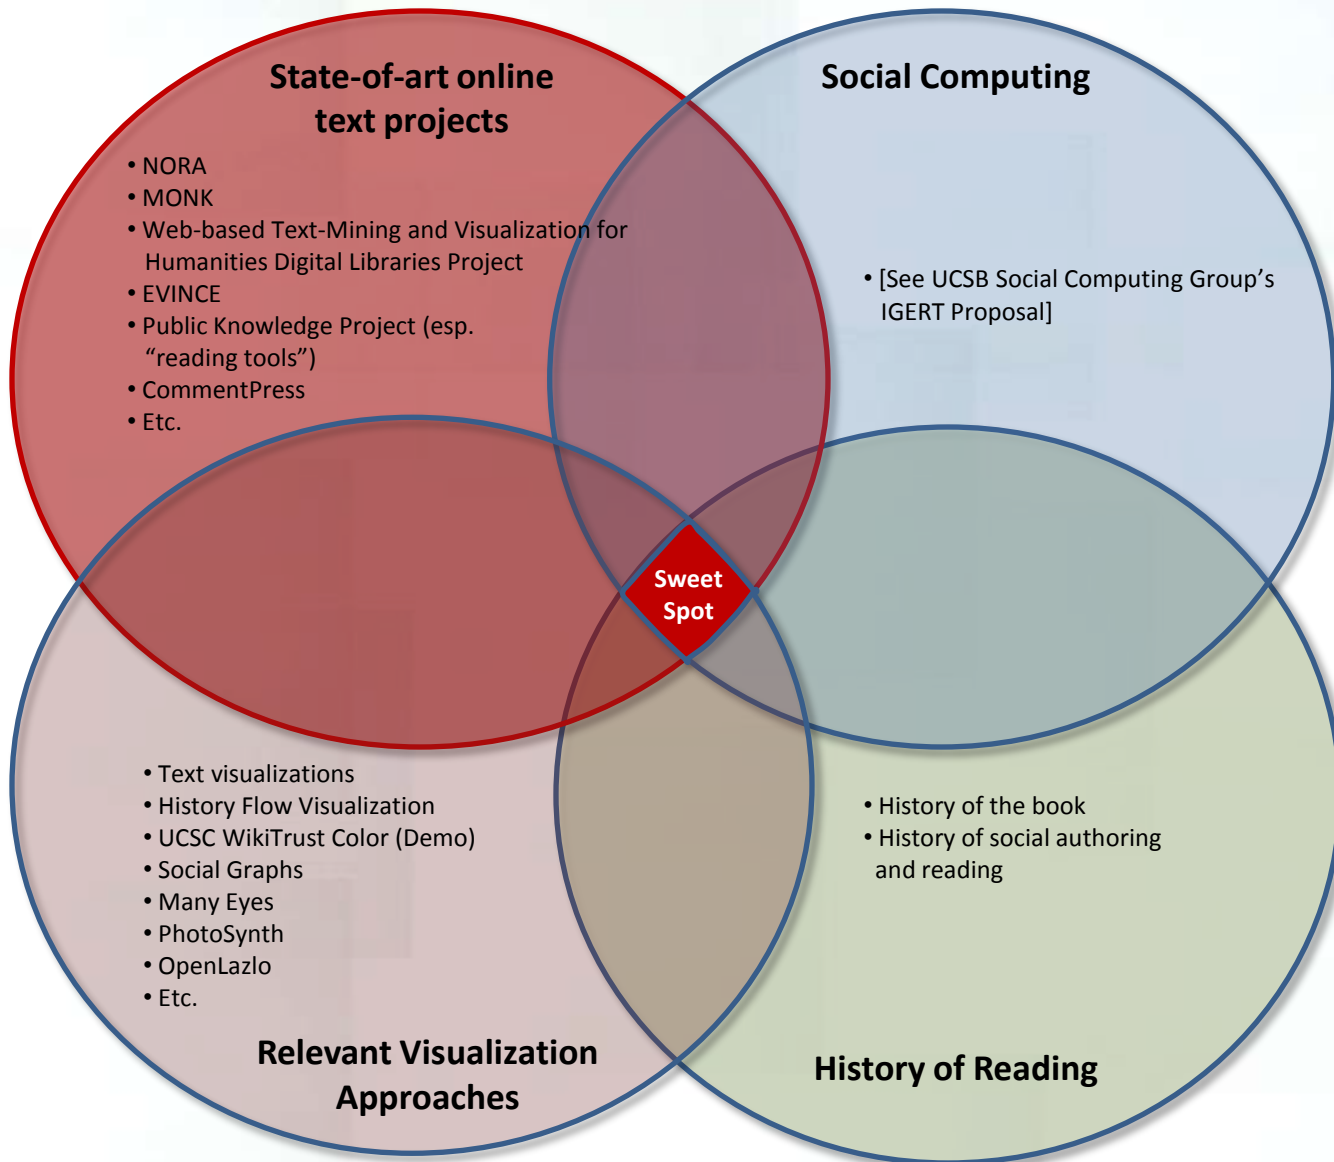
State-of-art online text projects

• NORA
• MONK
• Web-based Text-Mining and Visualization for Humanities Digital Libraries Project
• EVINCE
• Public Knowledge Project (esp. "reading tools")
• CommentPress
• Etc.

Social Computing

• [See UCSB Social Computing Group's IGERT Proposal]

Sweet Spot

• Text visualizations
• History Flow Visualization
• UCSC WikiTrust Color (Demo)
• Social Graphs
• Many Eyes
• PhotoSynth
• OpenLazlo
• Etc.

Relevant Visualization Approaches

• History of the book
• History of social authoring and reading

History of Reading